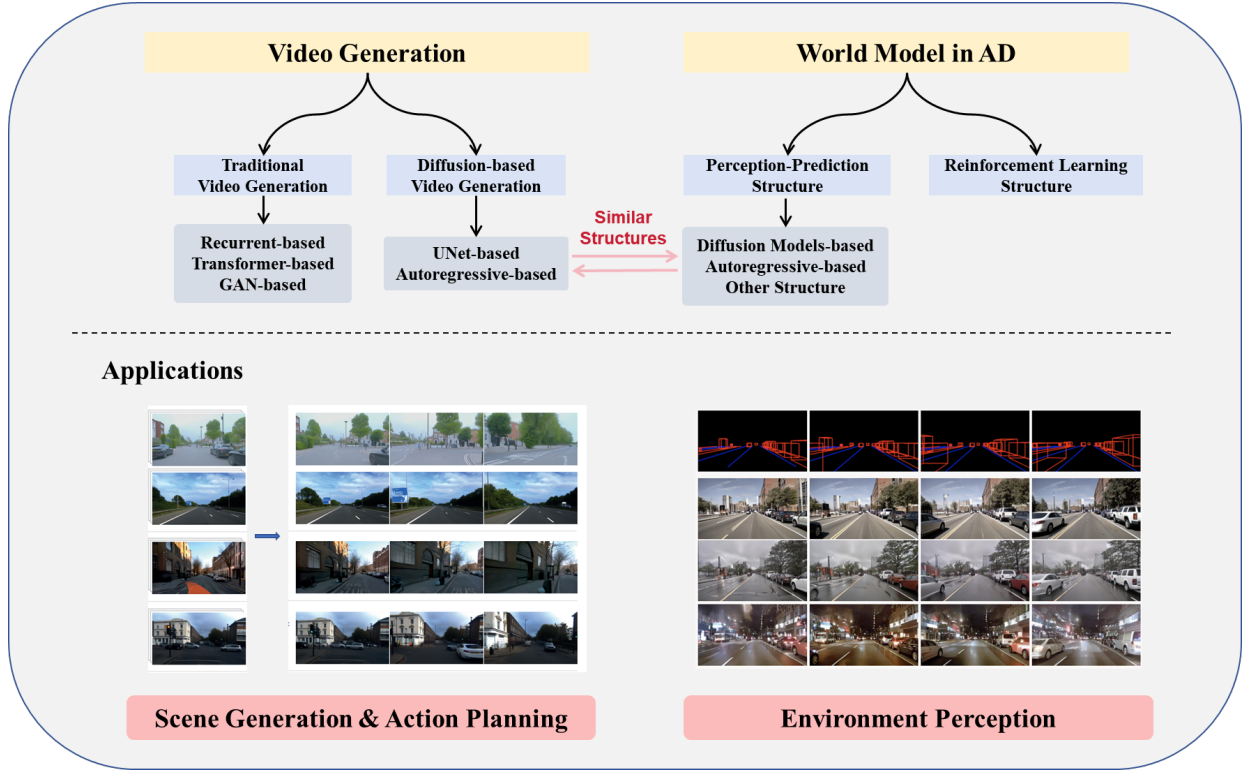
Video Generation

World Model in AD

Traditional Video Generation

Diffusion-based Video Generation

Perception-Prediction Structure

Reinforcement Learning Structure

Recurrent-based
Transformer-based
GAN-based

UNet-based
Autoregressive-based

Similar Structures

Diffusion Models-based
Autoregressive-based
Other Structure

Applications

Scene Generation & Action Planning

Environment Perception